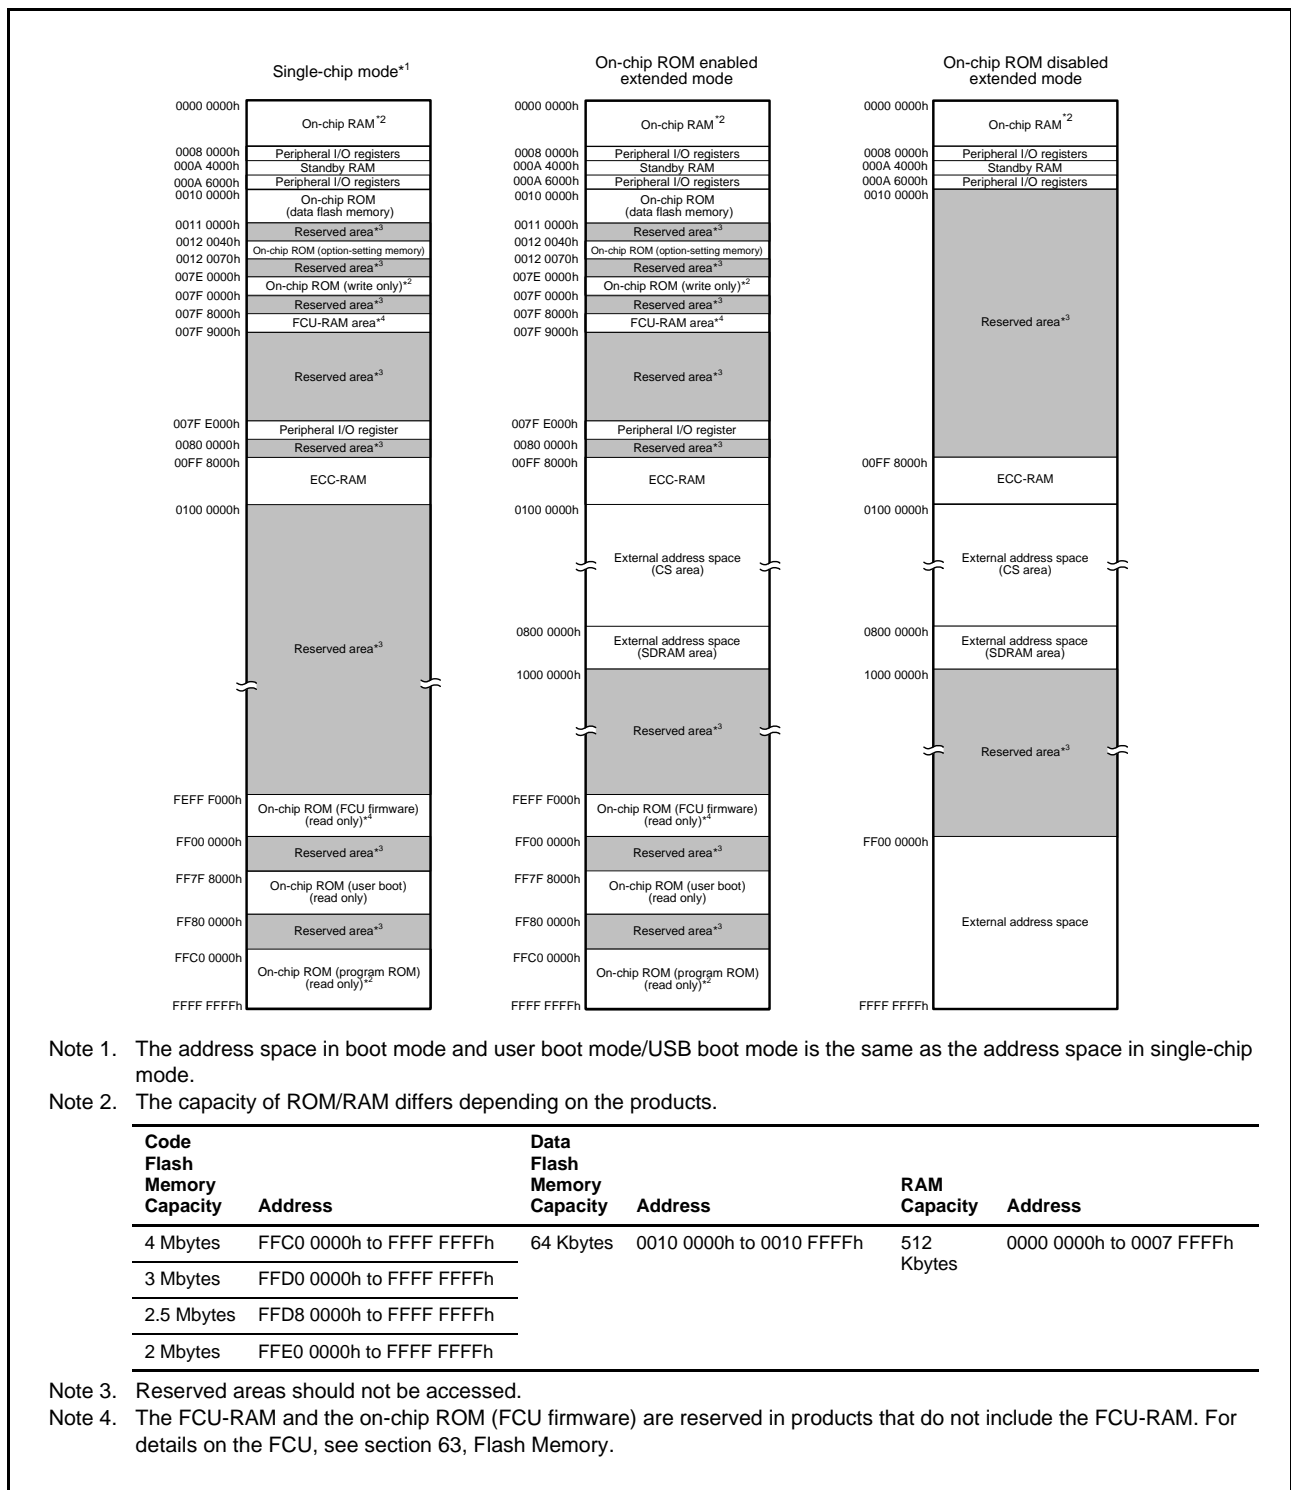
Single-chip mode*1

0000 0000h
On-chip RAM*2
0008 0000h
Peripheral I/O registers
000A 4000h
Standby RAM
000A 6000h
Peripheral I/O registers
0010 0000h
On-chip ROM (data flash memory)
0011 0000h
Reserved area*3
0012 0040h
On-chip ROM (option-setting memory)
0012 0070h
Reserved area*3
007E 0000h
On-chip ROM (write only)*2
007F 0000h
Reserved area*3
007F 8000h
FCU-RAM area*4
007F 9000h
Reserved area*3
007F E000h
Peripheral I/O register
0080 0000h
Reserved area*3
00FF 8000h
ECC-RAM
0100 0000h
Reserved area*3
FEFF F000h
On-chip ROM (FCU firmware) (read only)*4
FF00 0000h
Reserved area*3
FF7F 8000h
On-chip ROM (user boot) (read only)
FF80 0000h
Reserved area*3
FFC0 0000h
On-chip ROM (program ROM) (read only)*2
FFFF FFFFh

On-chip ROM enabled extended mode

0000 0000h
On-chip RAM*2
0008 0000h
Peripheral I/O registers
000A 4000h
Standby RAM
000A 6000h
Peripheral I/O registers
0010 0000h
On-chip ROM (data flash memory)
0011 0000h
Reserved area*3
0012 0040h
On-chip ROM (option-setting memory)
0012 0070h
Reserved area*3
007E 0000h
On-chip ROM (write only)*2
007F 0000h
Reserved area*3
007F 8000h
FCU-RAM area*4
007F 9000h
Reserved area*3
007F E000h
Peripheral I/O register
0080 0000h
Reserved area*3
00FF 8000h
ECC-RAM
0100 0000h
External address space (CS area)
0800 0000h
External address space (SDRAM area)
1000 0000h
Reserved area*3
FEFF F000h
On-chip ROM (FCU firmware) (read only)*4
FF00 0000h
Reserved area*3
FF7F 8000h
On-chip ROM (user boot) (read only)
FF80 0000h
Reserved area*3
FFC0 0000h
On-chip ROM (program ROM) (read only)*2
FFFF FFFFh

On-chip ROM disabled extended mode

0000 0000h
On-chip RAM*2
0008 0000h
Peripheral I/O registers
000A 4000h
Standby RAM
000A 6000h
Peripheral I/O registers
0010 0000h
Reserved area*3
00FF 8000h
ECC-RAM
0100 0000h
External address space (CS area)
0800 0000h
External address space (SDRAM area)
1000 0000h
Reserved area*3
FF00 0000h
External address space
FFFF FFFFh

Note 1. The address space in boot mode and user boot mode/USB boot mode is the same as the address space in single-chip mode.
Note 2. The capacity of ROM/RAM differs depending on the products.

| Code Flash Memory Capacity | Address | Data Flash Memory Capacity | Address | RAM Capacity | Address |
|---|---|---|---|---|---|
| 4 Mbytes | FFC0 0000h to FFFF FFFFh | 64 Kbytes | 0010 0000h to 0010 FFFFh | 512 Kbytes | 0000 0000h to 0007 FFFFh |
| 3 Mbytes | FFD0 0000h to FFFF FFFFh | | | | |
| 2.5 Mbytes | FFD8 0000h to FFFF FFFFh | | | | |
| 2 Mbytes | FFE0 0000h to FFFF FFFFh | | | | |

Note 3. Reserved areas should not be accessed.
Note 4. The FCU-RAM and the on-chip ROM (FCU firmware) are reserved in products that do not include the FCU-RAM. For details on the FCU, see section 63, Flash Memory.